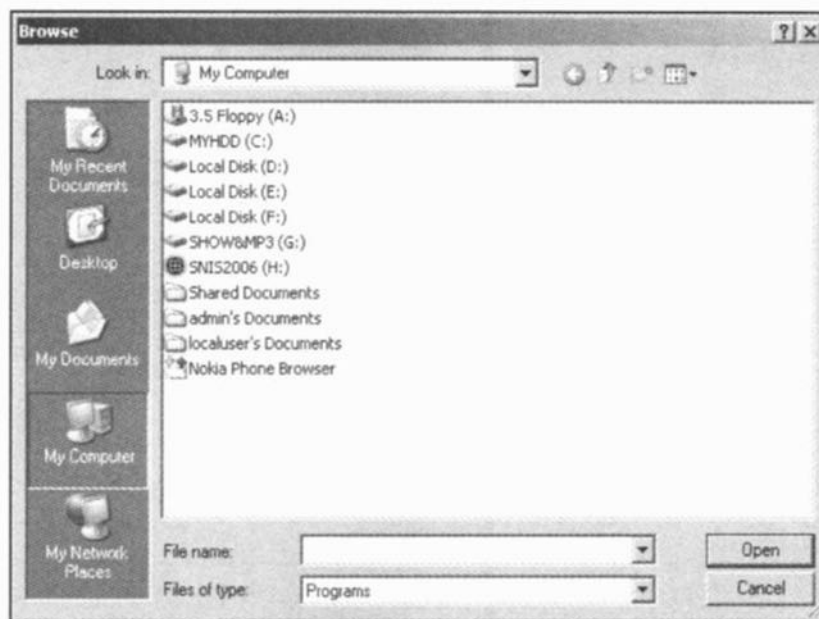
Browse

?X

Look in: My Computer

My Recent Documents

Desktop

My Documents

My Computer

My Network Places

3.5 Floppy (A:)
MYHDD (C:)
Local Disk (D:)
Local Disk (E:)
Local Disk (F:)
SHOW8MP3 (G:)
SNIS2006 (H:)
Shared Documents
admin's Documents
localuser's Documents
Nokia Phone Browser

File name:
Files of type: Programs

Open
Cancel